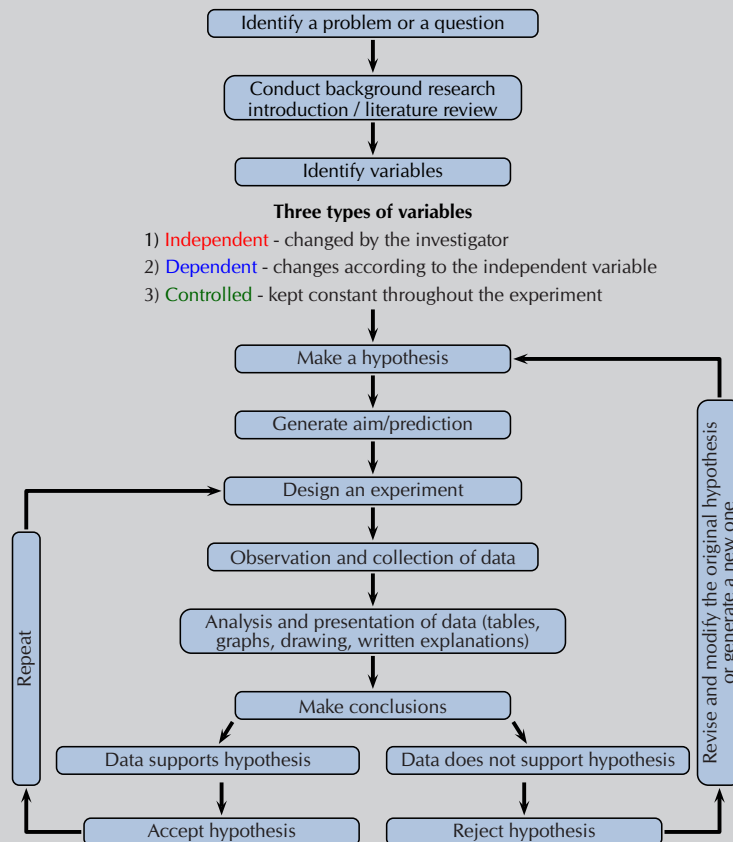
Identify a problem or a question

Conduct background research introduction / literature review

Identify variables

**Three types of variables**

1) Independent - changed by the investigator

2) Dependent - changes according to the independent variable

3) Controlled - kept constant throughout the experiment

Make a hypothesis

Generate aim/prediction

Design an experiment

Observation and collection of data

Analysis and presentation of data (tables, graphs, drawing, written explanations)

Make conclusions

Data supports hypothesis

Data does not support hypothesis

Accept hypothesis

Reject hypothesis

Repeat

Revise and modify the original hypothesis or generate a new one